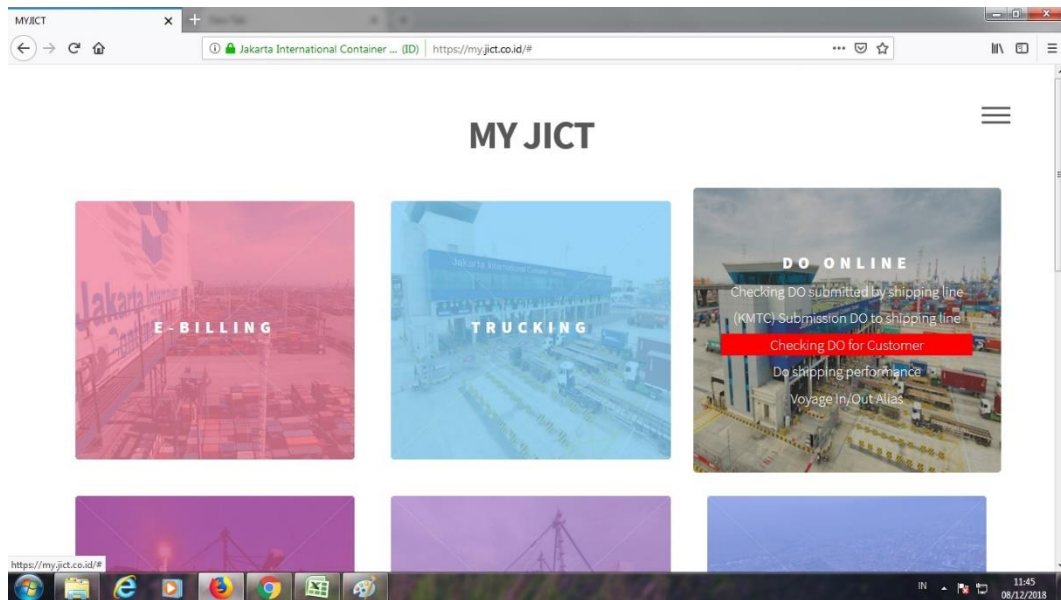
MYJICT
New Tab

Jakarta International Container ... (ID) https://my.jict.co.id/#

MY JICT

E-BILLING

TRUCKING

DO ONLINE
Checking DO submitted by shipping line
(KMTC) Submission DO to shipping line
Checking DO for Customer
Do shipping performance
Voyage In/Out Alias

https://my.jict.co.id/#

IN
11:45
08/12/2018